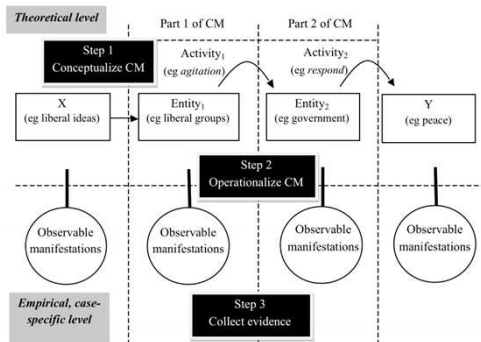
Theoretical level

Part 1 of CM

Part 2 of CM

Step 1
Conceptualize CM

Activity$_1$
(eg *agitation*)

Activity$_2$
(eg *respond*)

X
(eg liberal ideas)

Entity$_1$
(eg liberal groups)

Entity$_2$
(eg government)

Y
(eg peace)

Step 2
Operationalize CM

Observable manifestations

Observable manifestations

Observable manifestations

Observable manifestations

Empirical, case-specific level

Step 3
Collect evidence